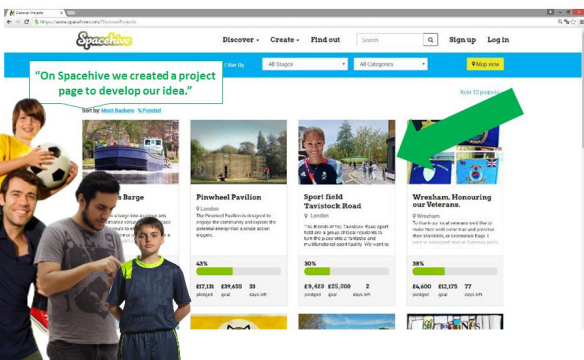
Discover Projects

https://www.spacehive.com/DiscoverProjects

Spacehive

Discover ▾ Create ▾ Find out Search Sign up Log in

"On Spacehive we created a project page to develop our idea."

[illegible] the By All Stages All Categories Map view

Sort by: Most Backers % Funded

Now 12 projects

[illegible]s Barge

Pinwheel Pavilion
London
The Pinwheel Pavilion is designed to engage the community and exploit the potential energy that a simple action triggers.

43%
£17,138 pledged £39,655 goal 33 days left

Sport field Tavistock Road
London
The friends of the Tavistock Road sport field are a group of local residents to turn the place into a fantastic and multifunctional sport facility. We want to

30%
£9,423 pledged £25,000 goal 2 days left

Wrexham. Honouring our Veterans.
Wrexham
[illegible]

38%
£4,600 pledged £12,175 goal 77 days left